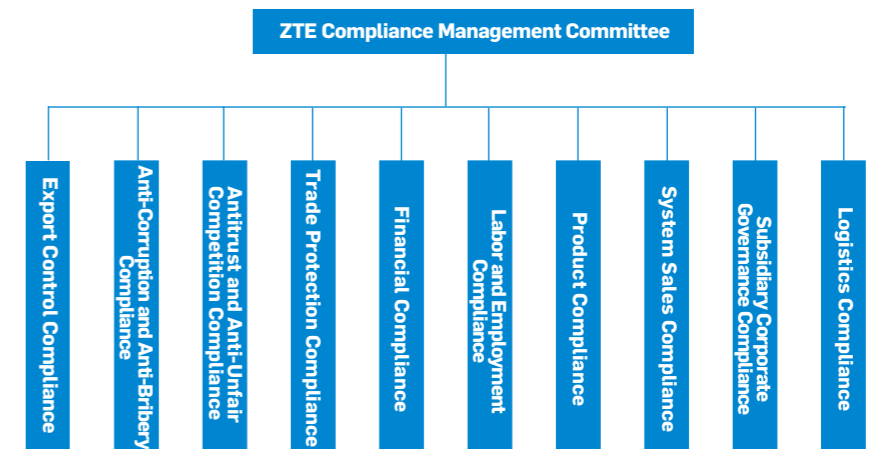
ZTE Compliance Management Committee

Export Control Compliance

Anti-Corruption and Anti-Bribery Compliance

Antitrust and Anti-Unfair Competition Compliance

Trade Protection Compliance

Financial Compliance

Labor and Employment Compliance

Product Compliance

System Sales Compliance

Subsidiary Corporate Governance Compliance

Logistics Compliance